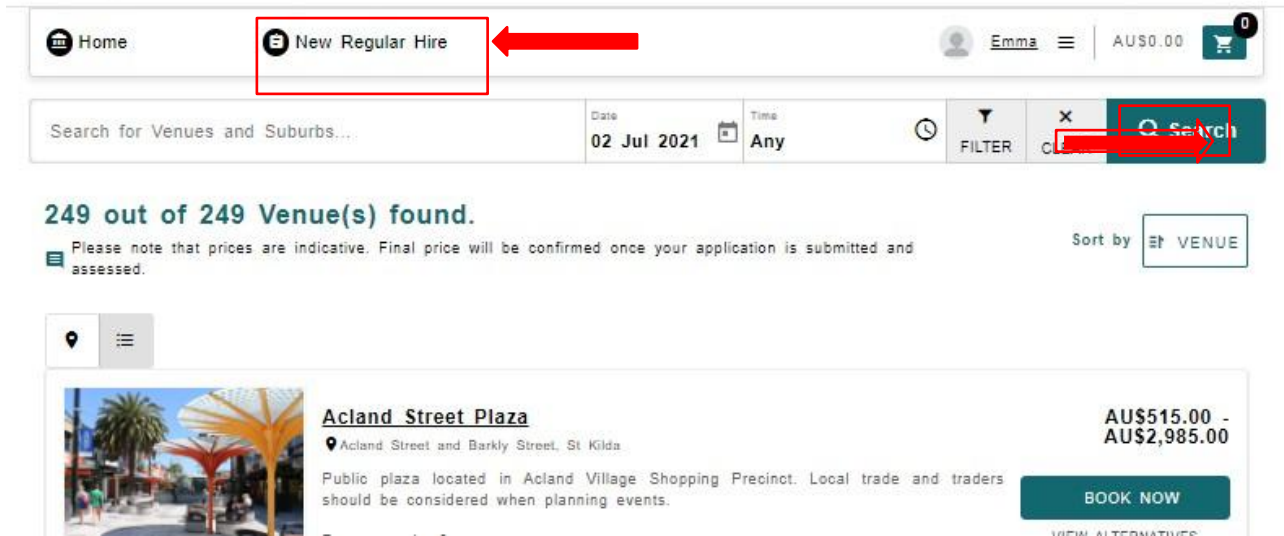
Home

New Regular Hire

Emma

AU$0.00

0

Search for Venues and Suburbs...

Date
02 Jul 2021

Time
Any

FILTER

CL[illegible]

Search

249 out of 249 Venue(s) found.

Please note that prices are indicative. Final price will be confirmed once your application is submitted and assessed.

Sort by VENUE

Acland Street Plaza

Acland Street and Barkly Street, St Kilda

Public plaza located in Acland Village Shopping Precinct. Local trade and traders should be considered when planning events.

AU$515.00 - AU$2,985.00

BOOK NOW

VIEW ALTERNATIVES